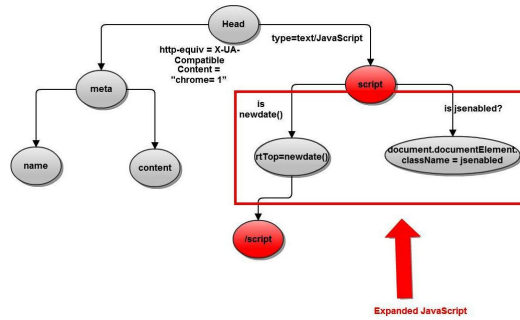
Head

http-equiv = X-UA-Compatible
Content =
"chrome= 1"

type=text/JavaScript

meta

script

is
newdate()

is jsenabled?

name

content

rtTop=newdate()

document.documentElement.
className = jsenabled

/script

Expanded JavaScript